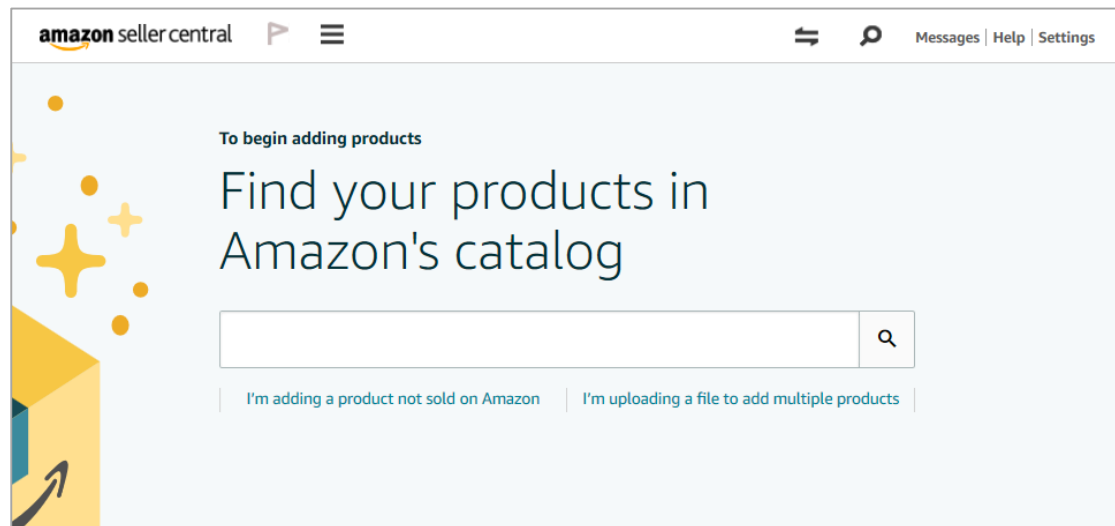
amazon seller central

Messages | Help | Settings

To begin adding products

Find your products in Amazon's catalog

I'm adding a product not sold on Amazon | I'm uploading a file to add multiple products